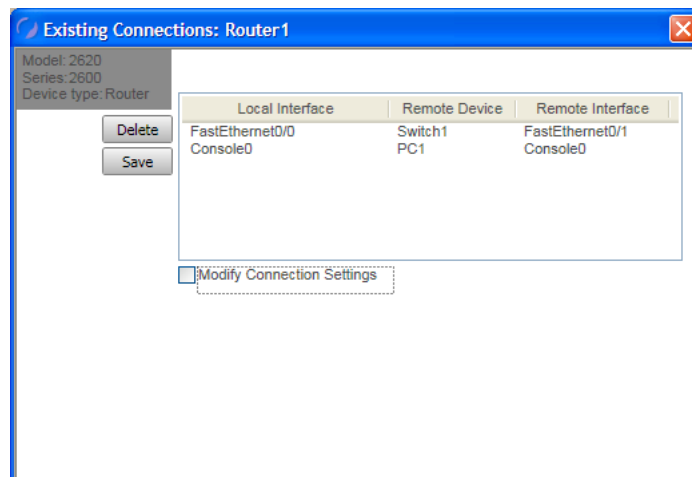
Existing Connections: Router1

Model: 2620
Series: 2600
Device type: Router

Delete

Save

| Local Interface | Remote Device | Remote Interface |
|---|---|---|
| FastEthernet0/0 | Switch1 | FastEthernet0/1 |
| Console0 | PC1 | Console0 |

Modify Connection Settings